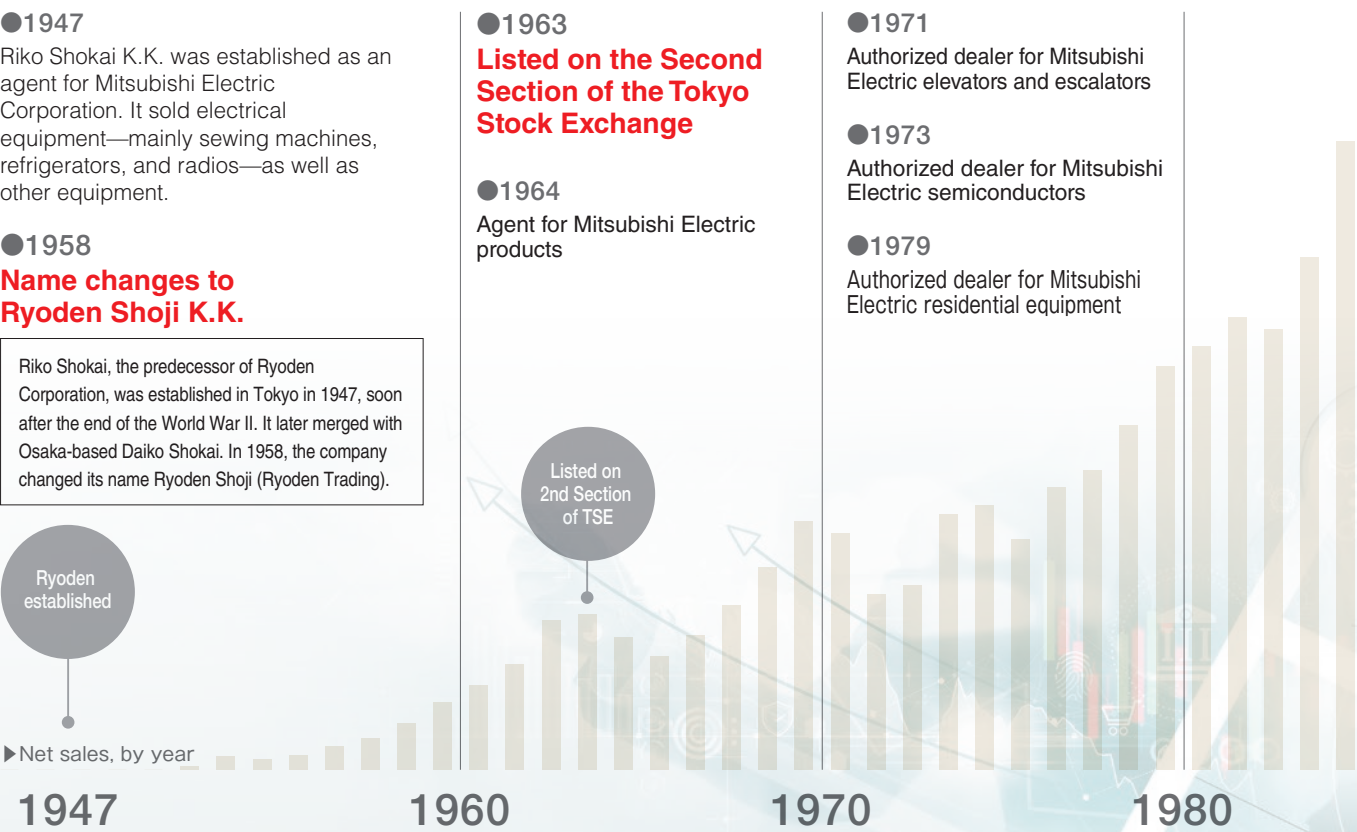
●1947
Riko Shokai K.K. was established as an agent for Mitsubishi Electric Corporation. It sold electrical equipment—mainly sewing machines, refrigerators, and radios—as well as other equipment.

●1958
Name changes to Ryoden Shoji K.K.

Riko Shokai, the predecessor of Ryoden Corporation, was established in Tokyo in 1947, soon after the end of the World War II. It later merged with Osaka-based Daiko Shokai. In 1958, the company changed its name Ryoden Shoji (Ryoden Trading).

Ryoden established

▶Net sales, by year

●1963
Listed on the Second Section of the Tokyo Stock Exchange

●1964
Agent for Mitsubishi Electric products

Listed on 2nd Section of TSE

●1971
Authorized dealer for Mitsubishi Electric elevators and escalators

●1973
Authorized dealer for Mitsubishi Electric semiconductors

●1979
Authorized dealer for Mitsubishi Electric residential equipment

1947

1960

1970

1980